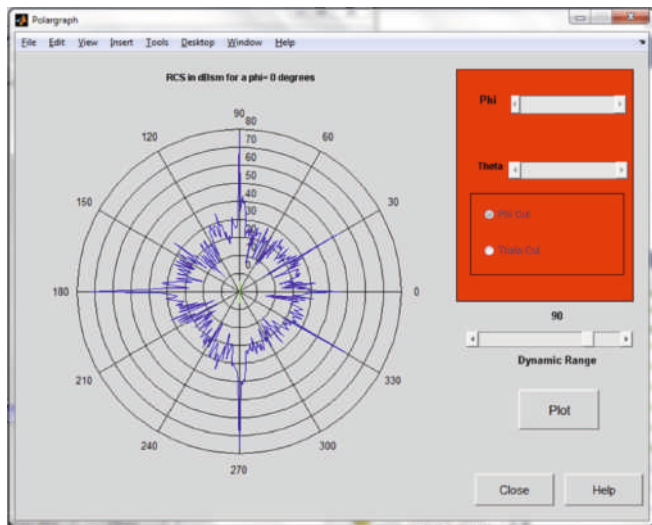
Polargraph

File Edit View Insert Tools Desktop Window Help

RCS in dBsm for a phi= 0 degrees

90
80
70
60
50
40
30
20
10
0
60
30
0
330
300
270
240
210
180
150
120

Phi

Theta

Phi Cut

Theta Cut

90

Dynamic Range

Plot

Close

Help